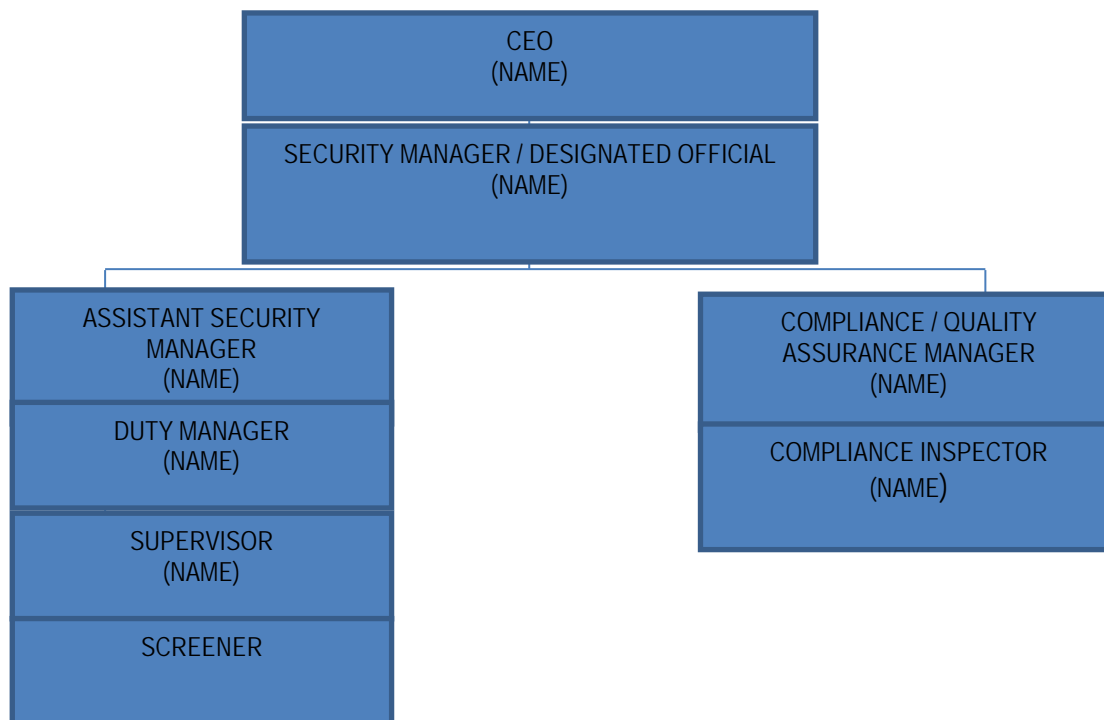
CEO
(NAME)

SECURITY MANAGER / DESIGNATED OFFICIAL
(NAME)

ASSISTANT SECURITY MANAGER
(NAME)

DUTY MANAGER
(NAME)

SUPERVISOR
(NAME)

SCREENER

COMPLIANCE / QUALITY ASSURANCE MANAGER
(NAME)

COMPLIANCE INSPECTOR
(NAME)